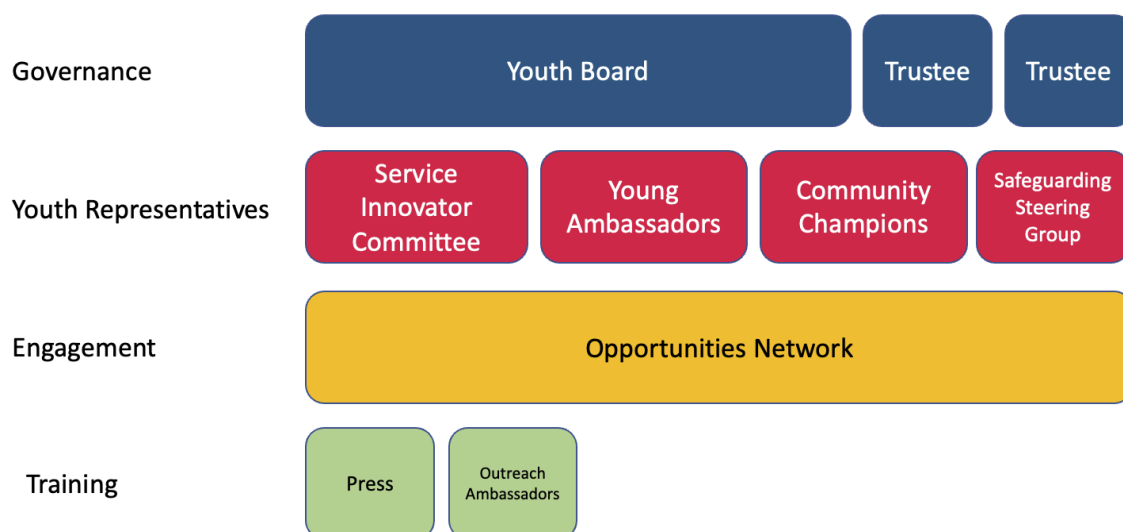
Governance

Youth Board

Trustee

Trustee

Youth Representatives

Service Innovator Committee

Young Ambassadors

Community Champions

Safeguarding Steering Group

Engagement

Opportunities Network

Training

Press

Outreach Ambassadors